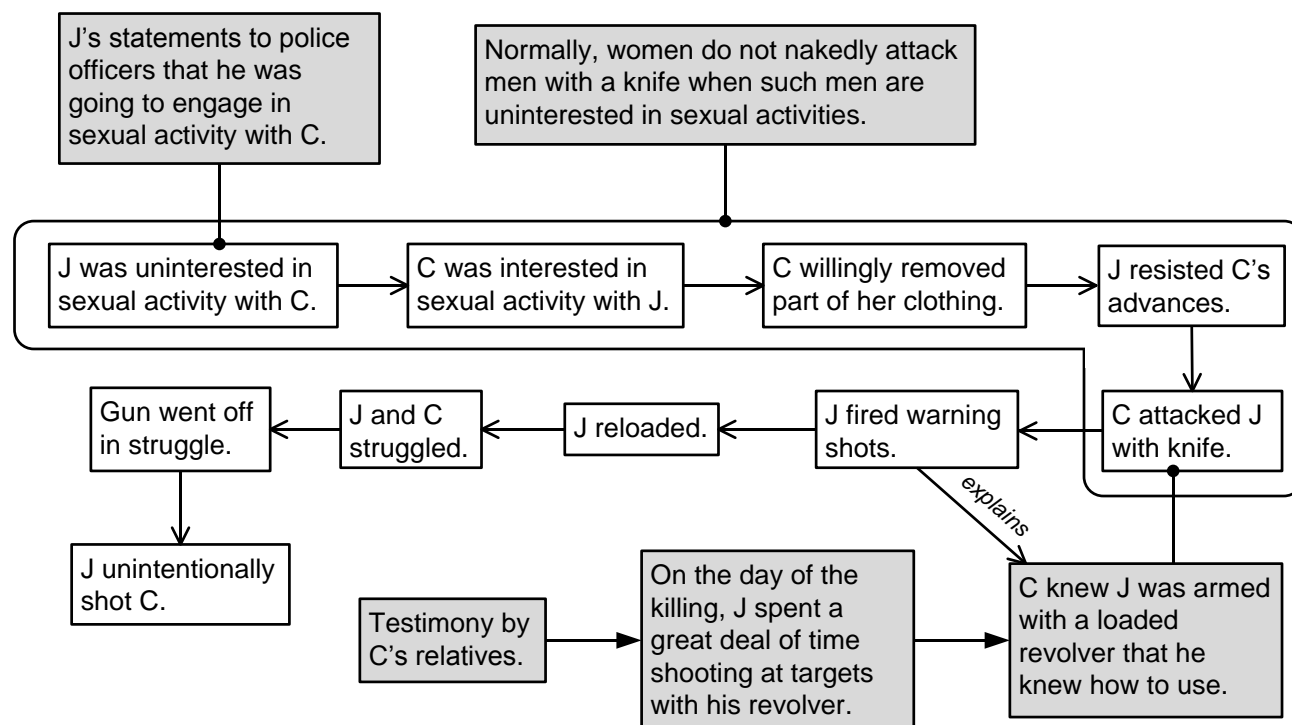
J's statements to police officers that he was going to engage in sexual activity with C.

Normally, women do not nakedly attack men with a knife when such men are uninterested in sexual activities.

J was uninterested in sexual activity with C.

C was interested in sexual activity with J.

C willingly removed part of her clothing.

J resisted C's advances.

C attacked J with knife.

J fired warning shots.

J reloaded.

J and C struggled.

Gun went off in struggle.

J unintentionally shot C.

explains

Testimony by C's relatives.

On the day of the killing, J spent a great deal of time shooting at targets with his revolver.

C knew J was armed with a loaded revolver that he knew how to use.